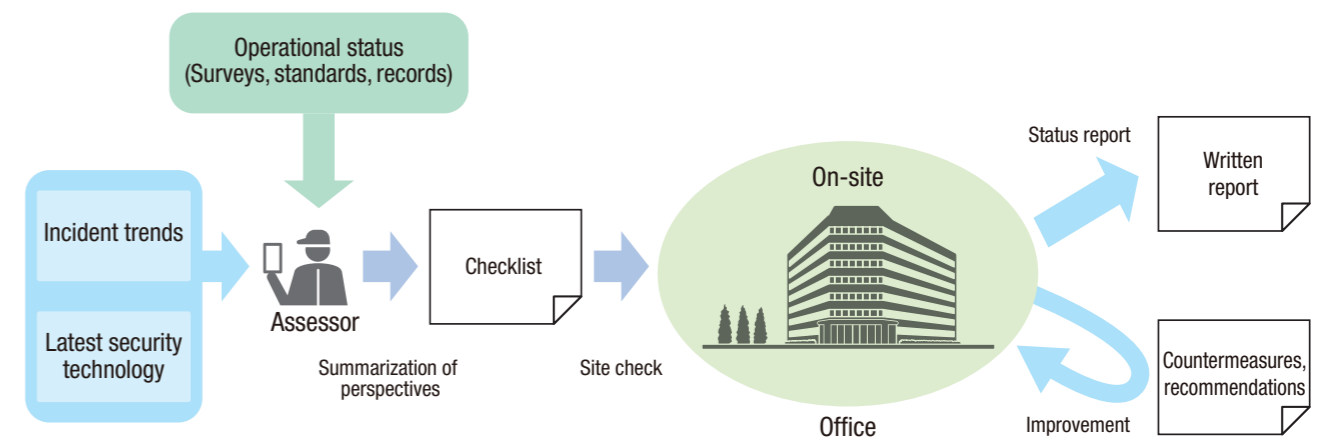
Operational status
(Surveys, standards, records)

Incident trends

Latest security technology

Assessor

Summarization of perspectives

Checklist

Site check

On-site

Office

Status report

Written report

Countermeasures, recommendations

Improvement